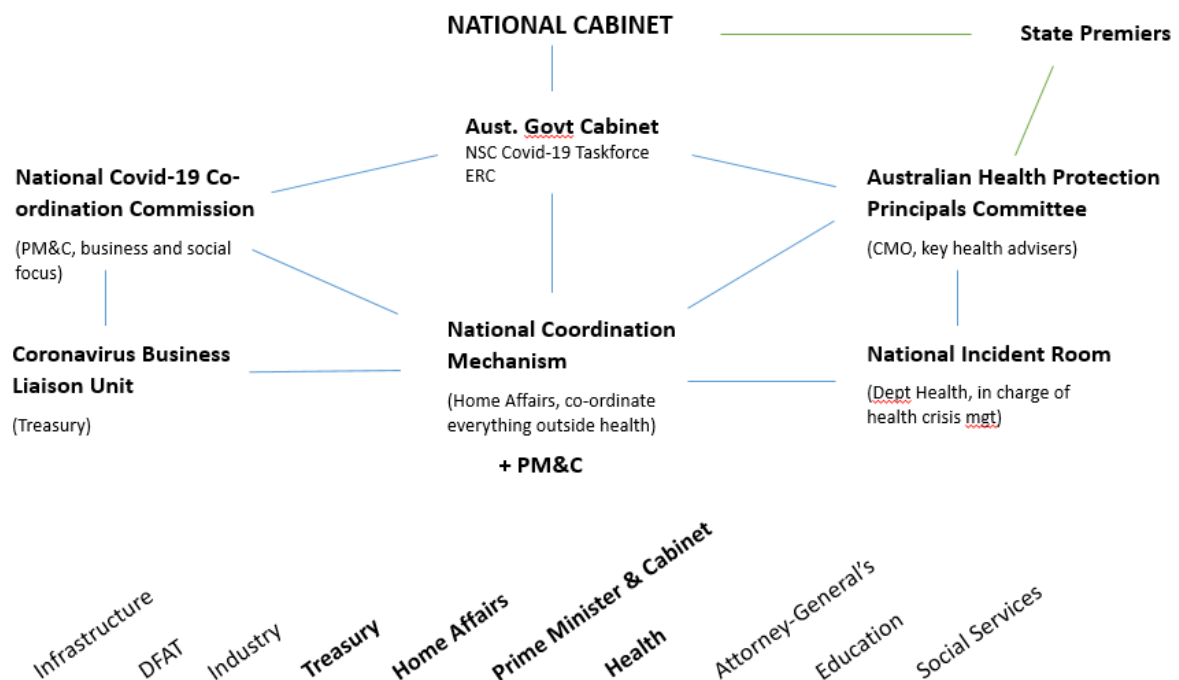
NATIONAL CABINET

State Premiers

Aust. Govt Cabinet
NSC Covid-19 Taskforce
ERC

National Covid-19 Co-ordination Commission

(PM&C, business and social focus)

Australian Health Protection Principals Committee

(CMO, key health advisers)

Coronavirus Business Liaison Unit

(Treasury)

National Coordination Mechanism

(Home Affairs, co-ordinate everything outside health)

+ PM&C

National Incident Room

(Dept Health, in charge of health crisis mgt)

Infrastructure

DFAT

Industry

Treasury

Home Affairs

Prime Minister & Cabinet

Health

Attorney-General's

Education

Social Services